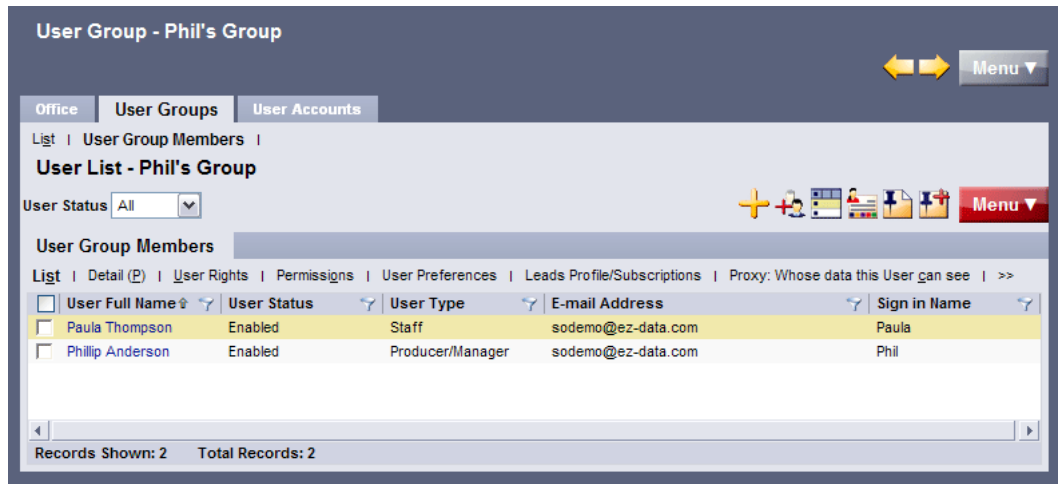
User Group - Phil's Group

Menu ▼

Office | User Groups | User Accounts

List | User Group Members |

User List - Phil's Group

User Status All

Menu ▼

User Group Members

List | Detail (P) | User Rights | Permissions | User Preferences | Leads Profile/Subscriptions | Proxy: Whose data this User can see | >>

| User Full Name | User Status | User Type | E-mail Address | Sign in Name |
|---|---|---|---|---|
| Paula Thompson | Enabled | Staff | sodemo@ez-data.com | Paula |
| Phillip Anderson | Enabled | Producer/Manager | sodemo@ez-data.com | Phil |

Records Shown: 2 Total Records: 2